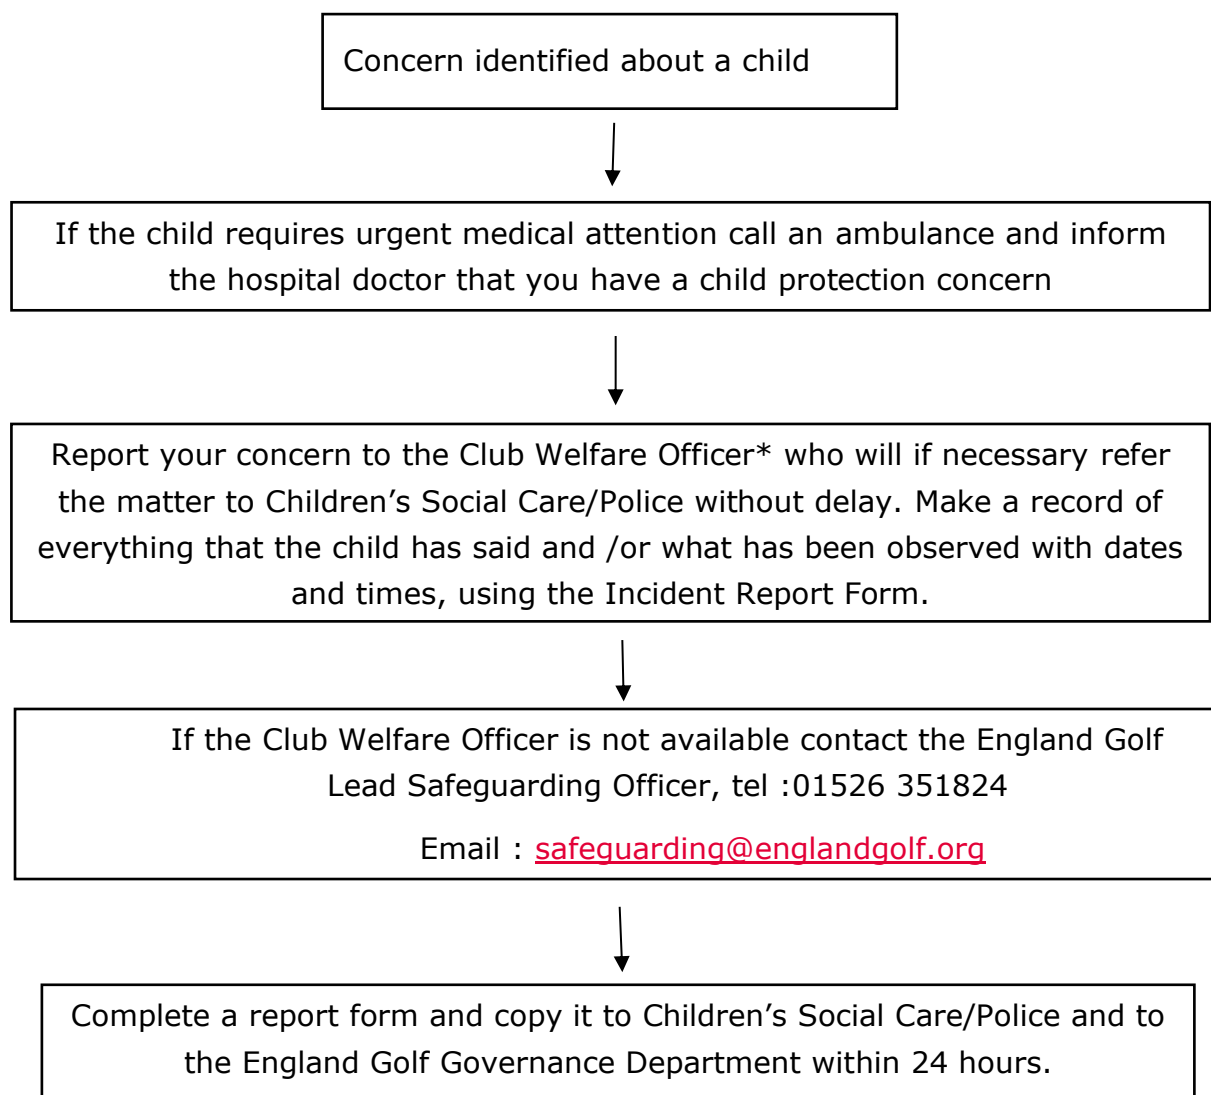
Concern identified about a child

If the child requires urgent medical attention call an ambulance and inform the hospital doctor that you have a child protection concern

Report your concern to the Club Welfare Officer* who will if necessary refer the matter to Children’s Social Care/Police without delay. Make a record of everything that the child has said and /or what has been observed with dates and times, using the Incident Report Form.

If the Club Welfare Officer is not available contact the England Golf Lead Safeguarding Officer, tel :01526 351824

Email : safeguarding@englandgolf.org

Complete a report form and copy it to Children’s Social Care/Police and to the England Golf Governance Department within 24 hours.